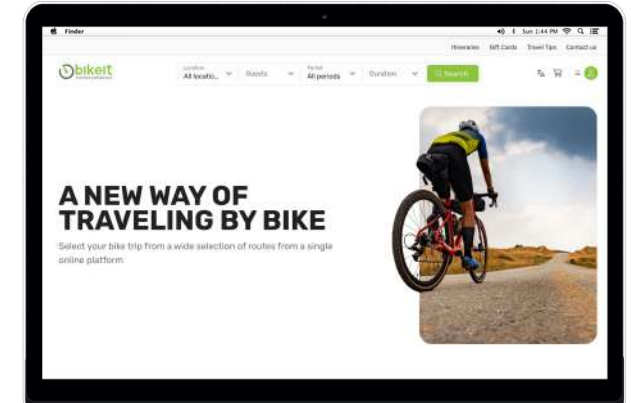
Finder

Sun 1:44 PM

Itineraries Gift Cards Travel Tips Contact us

bikeit

Location
All locatio...

Guests

Period
All periods

Duration

Search

A NEW WAY OF TRAVELING BY BIKE

Select your bike trip from a wide selection of routes from a single online platform